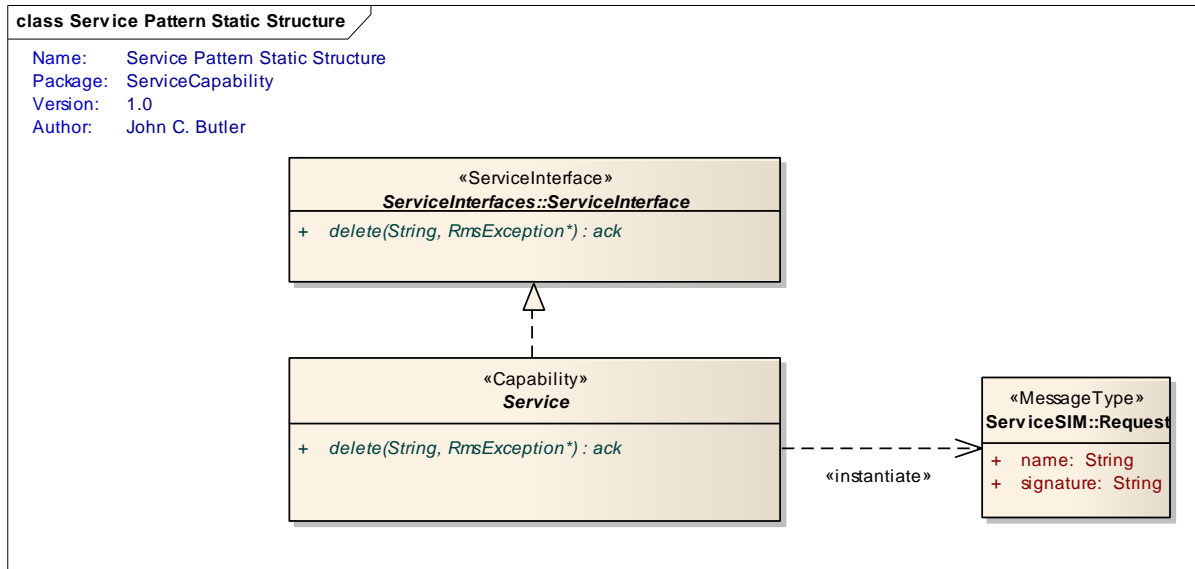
class Service Pattern Static Structure

Name: Service Pattern Static Structure
Package: ServiceCapability
Version: 1.0
Author: John C. Butler

«ServiceInterface»
ServiceInterfaces::ServiceInterface

+ delete(String, RmsException*) : ack

«Capability»
Service

+ delete(String, RmsException*) : ack

«instantiate»

«MessageType»
ServiceSIM::Request

+ name: String
+ signature: String